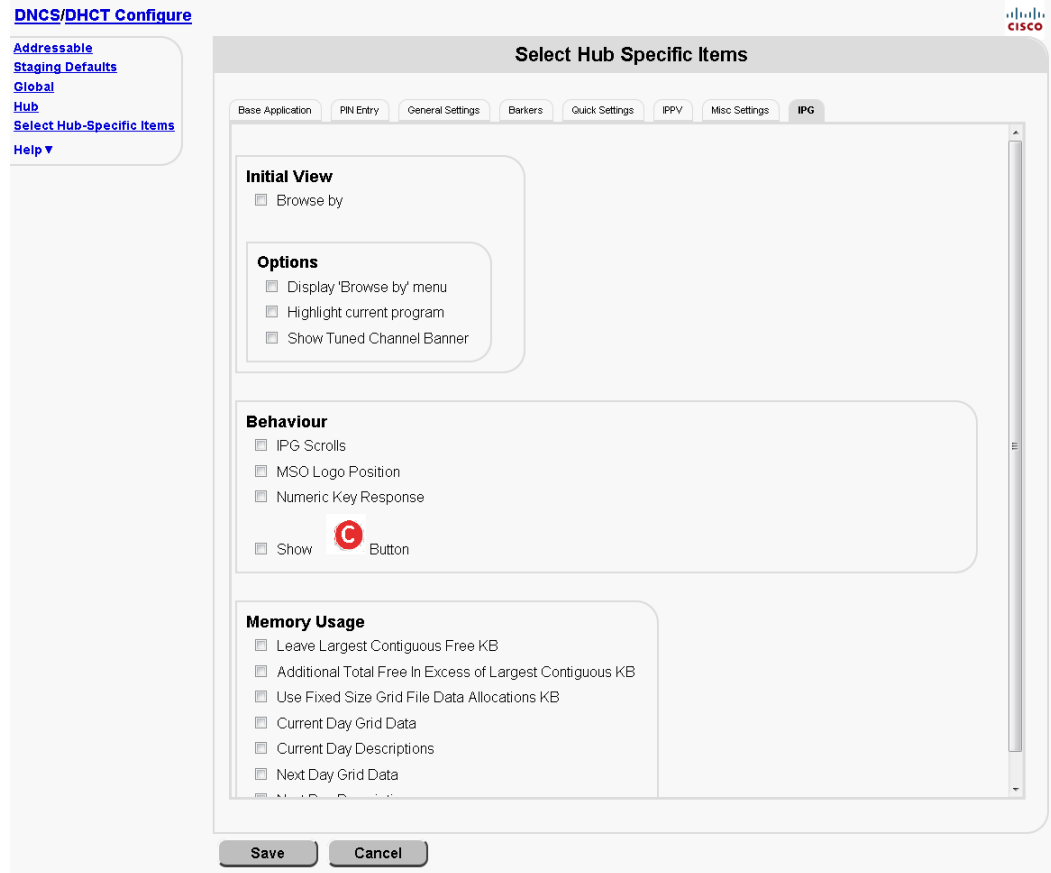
DNCS/DHCT Configure

cisco

Addressable
Staging Defaults
Global
Hub
Select Hub-Specific Items
Help ▼

Select Hub Specific Items

Base Application | PIN Entry | General Settings | Barkers | Quick Settings | IPPV | Misc Settings | IPG

Initial View
Browse by

Options
Display 'Browse by' menu
Highlight current program
Show Tuned Channel Banner

Behaviour
IPG Scrolls
MSO Logo Position
Numeric Key Response
Show C Button

Memory Usage
Leave Largest Contiguous Free KB
Additional Total Free In Excess of Largest Contiguous KB
Use Fixed Size Grid File Data Allocations KB
Current Day Grid Data
Current Day Descriptions
Next Day Grid Data
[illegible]

Save Cancel